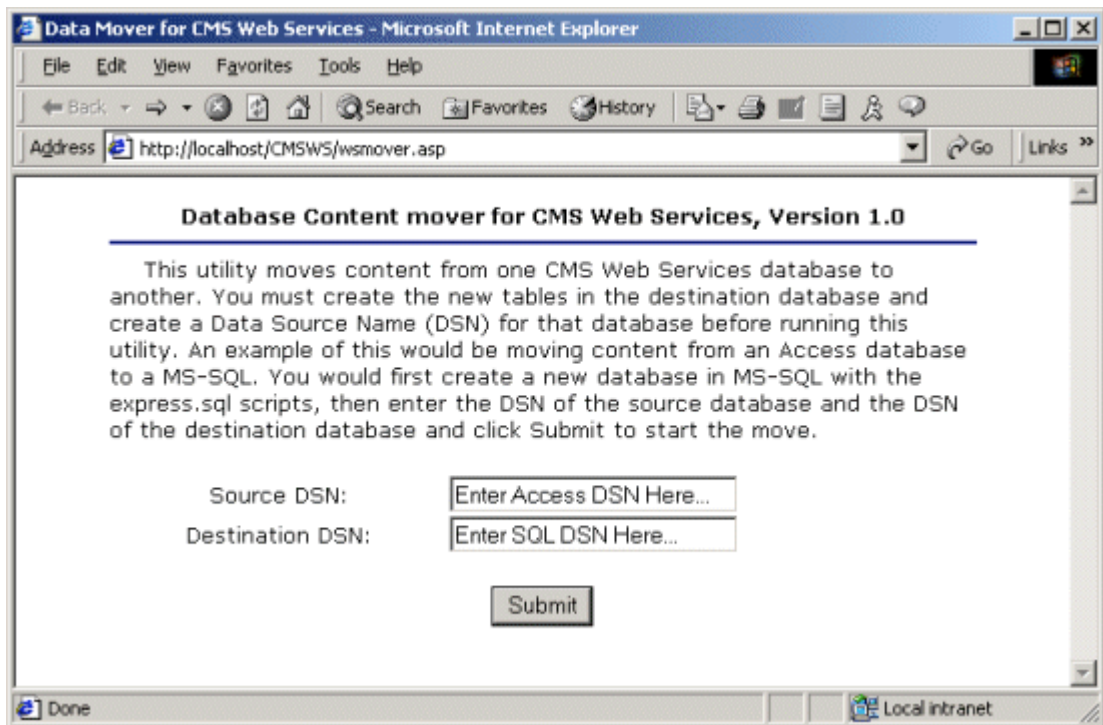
Data Mover for CMS Web Services - Microsoft Internet Explorer

File Edit View Favorites Tools Help

Back Search Favorites History

Address http://localhost/CMSWS/wsmover.asp Go Links »

Database Content mover for CMS Web Services, Version 1.0

This utility moves content from one CMS Web Services database to another. You must create the new tables in the destination database and create a Data Source Name (DSN) for that database before running this utility. An example of this would be moving content from an Access database to a MS-SQL. You would first create a new database in MS-SQL with the express.sql scripts, then enter the DSN of the source database and the DSN of the destination database and click Submit to start the move.

Source DSN: Enter Access DSN Here...

Destination DSN: Enter SQL DSN Here...

Submit

Done Local intranet